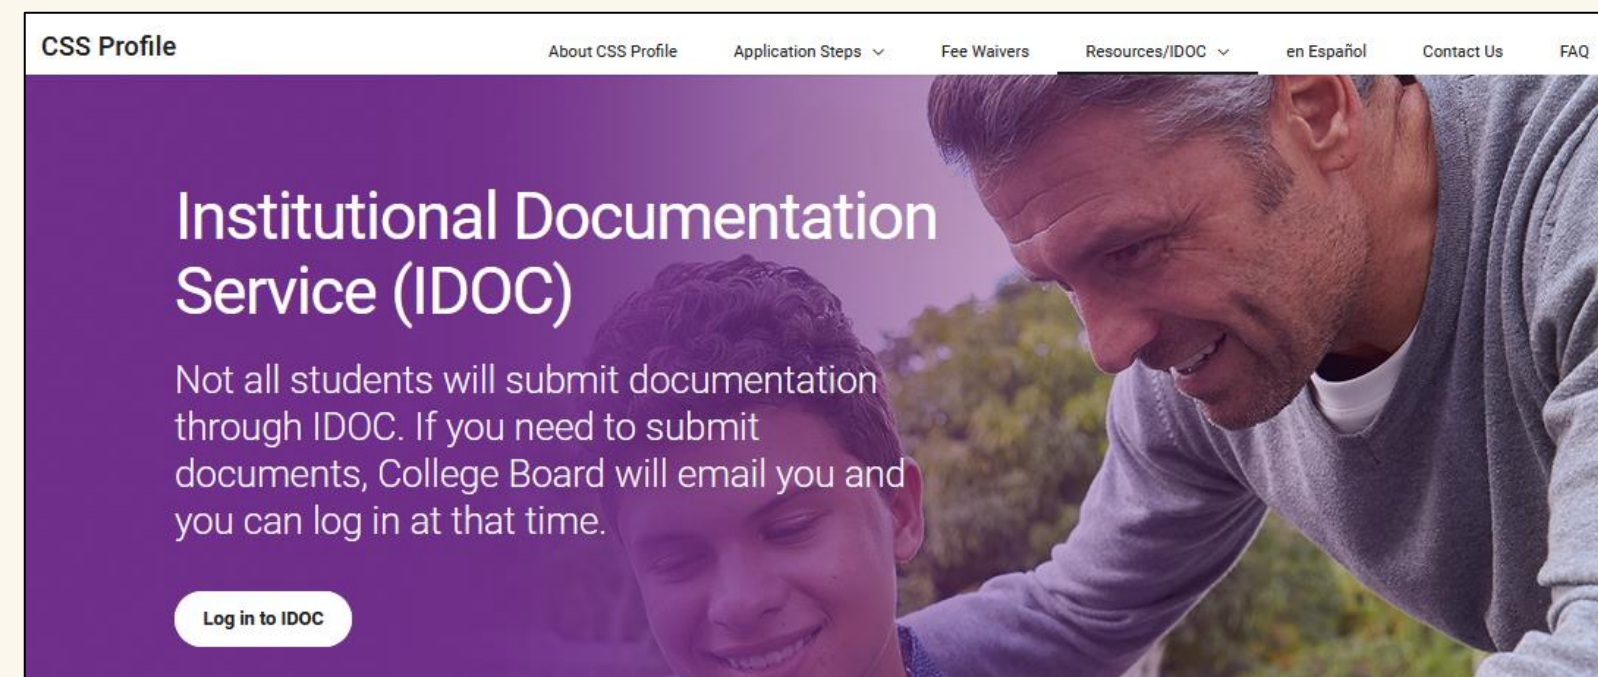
CSS Profile

About CSS Profile   Application Steps   Fee Waivers   Resources/IDOC   en Español   Contact Us   FAQ

Institutional Documentation Service (IDOC)

Not all students will submit documentation through IDOC. If you need to submit documents, College Board will email you and you can log in at that time.

Log in to IDOC